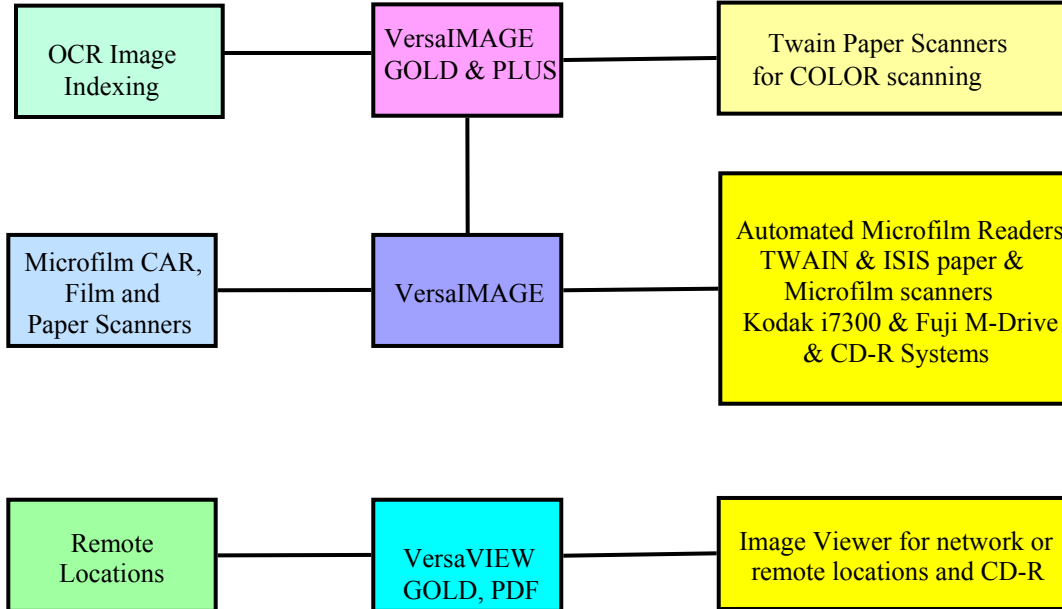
OCR Image Indexing

VersaIMAGE GOLD & PLUS

Twain Paper Scanners for COLOR scanning

Microfilm CAR, Film and Paper Scanners

VersaIMAGE

Automated Microfilm Readers TWAIN & ISIS paper & Microfilm scanners Kodak i7300 & Fuji M-Drive & CD-R Systems

Remote Locations

VersaVIEW GOLD, PDF

Image Viewer for network or remote locations and CD-R